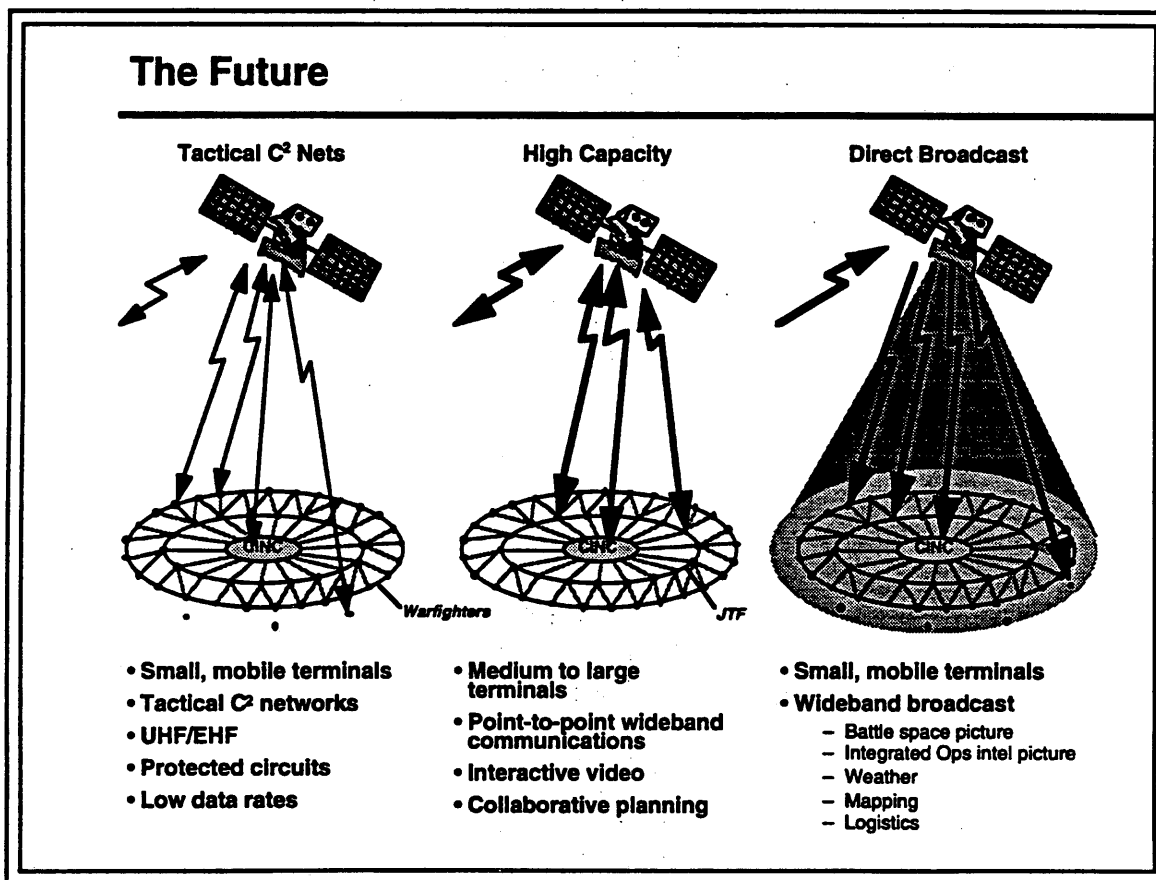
The Future

Tactical C$^2$ Nets

High Capacity

Direct Broadcast

CINC

Warfighters

CINC

JTF

CINC

• Small, mobile terminals
• Tactical C$^2$ networks
• UHF/EHF
• Protected circuits
• Low data rates

• Medium to large terminals
• Point-to-point wideband communications
• Interactive video
• Collaborative planning

• Small, mobile terminals
• Wideband broadcast
– Battle space picture
– Integrated Ops intel picture
– Weather
– Mapping
– Logistics